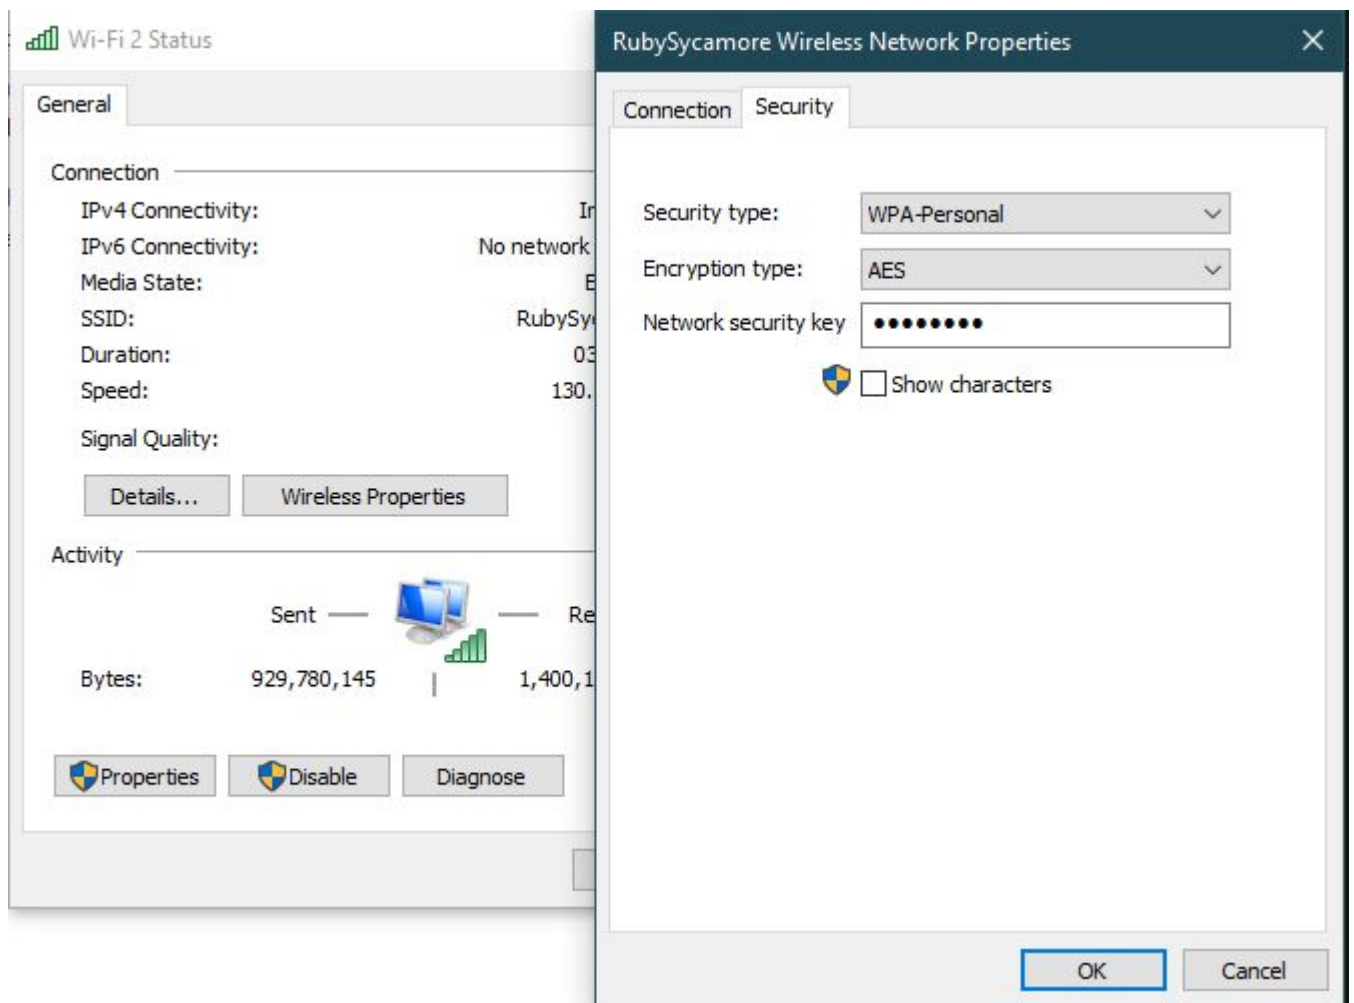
Wi-Fi 2 Status

General

Connection

IPv4 Connectivity: In
IPv6 Connectivity: No network
Media State: E
SSID: RubySy
Duration: 03
Speed: 130.

Signal Quality:

Details...
Wireless Properties

Activity

Sent — — Re

Bytes: 929,780,145 1,400,1

Properties
Disable
Diagnose

RubySycamore Wireless Network Properties

Connection
Security

Security type: WPA-Personal
Encryption type: AES
Network security key ●●●●●●●●●

Show characters

OK
Cancel